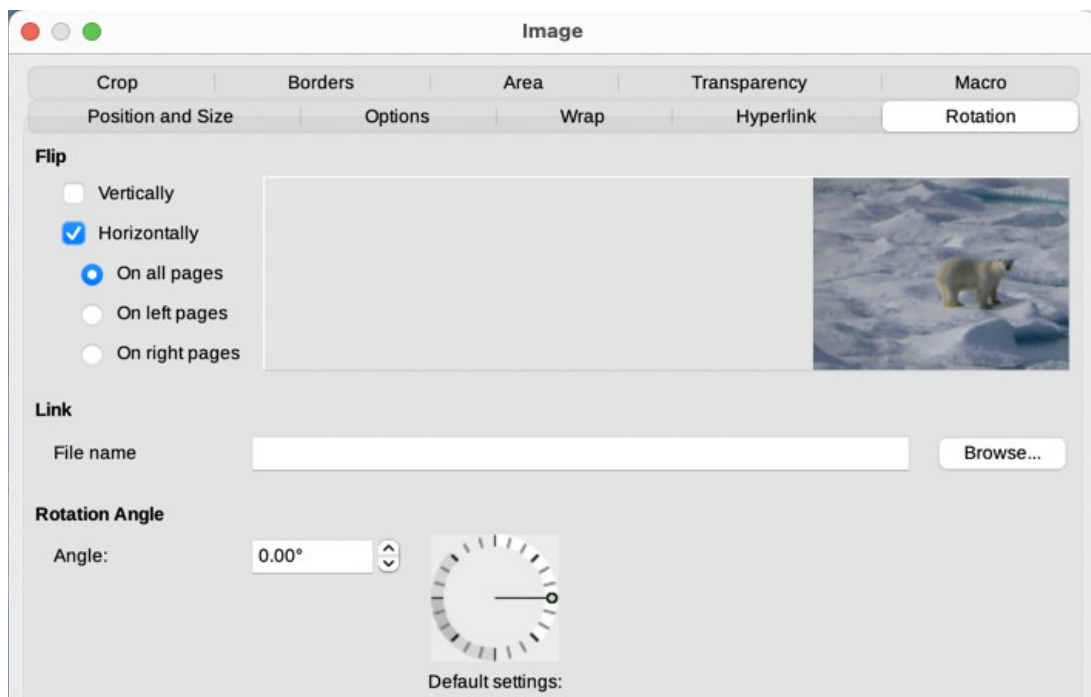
Image

Crop | Borders | Area | Transparency | Macro

Position and Size | Options | Wrap | Hyperlink | Rotation

Flip

Vertically

Horizontally

On all pages

On left pages

On right pages

Link

File name

Browse...

Rotation Angle

Angle: 0.00°

Default settings: